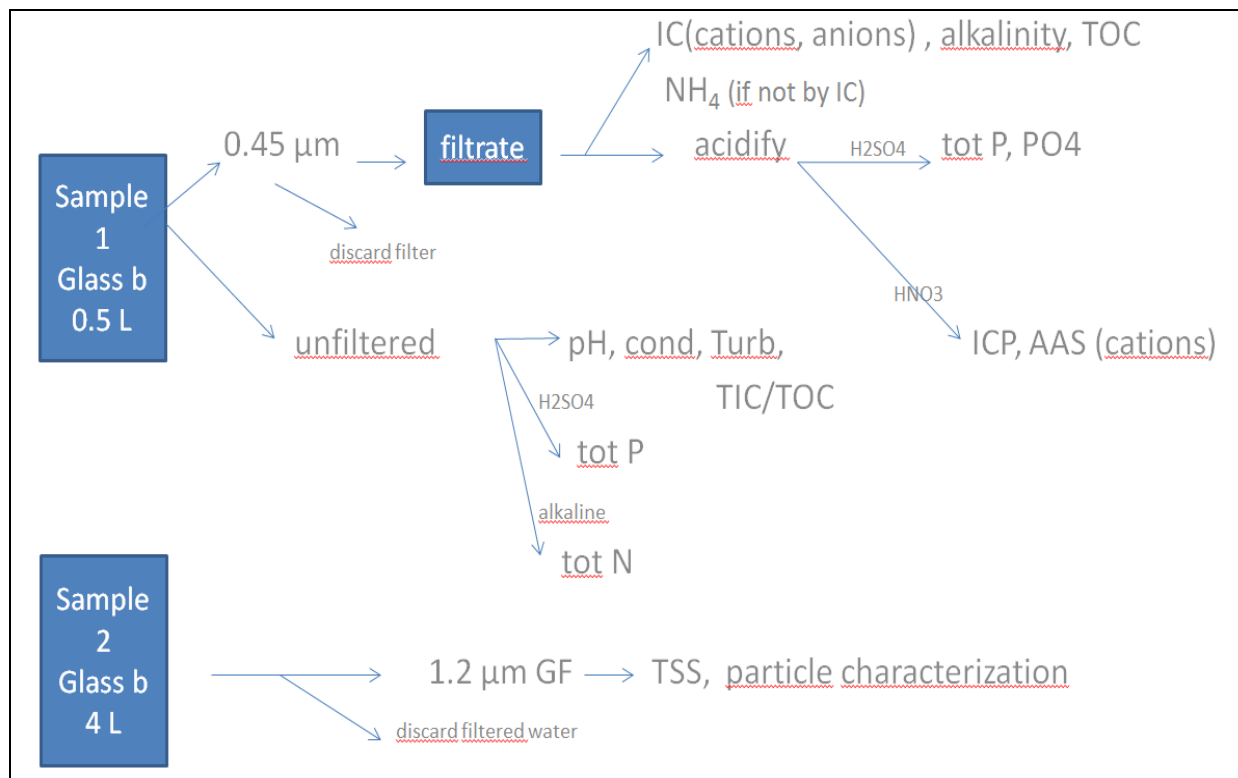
Sample 1 Glass b 0.5 L

0.45 µm

filtrate

IC(cations, anions) , alkalinity, TOC

$NH_4$ (if not by IC)

acidify

H2SO4

tot P, PO4

HNO3

ICP, AAS (cations)

discard filter

unfiltered

pH, cond, Turb, TIC/TOC

H2SO4

tot P

alkaline

tot N

Sample 2 Glass b 4 L

1.2 µm GF

TSS, particle characterization

discard filtered water